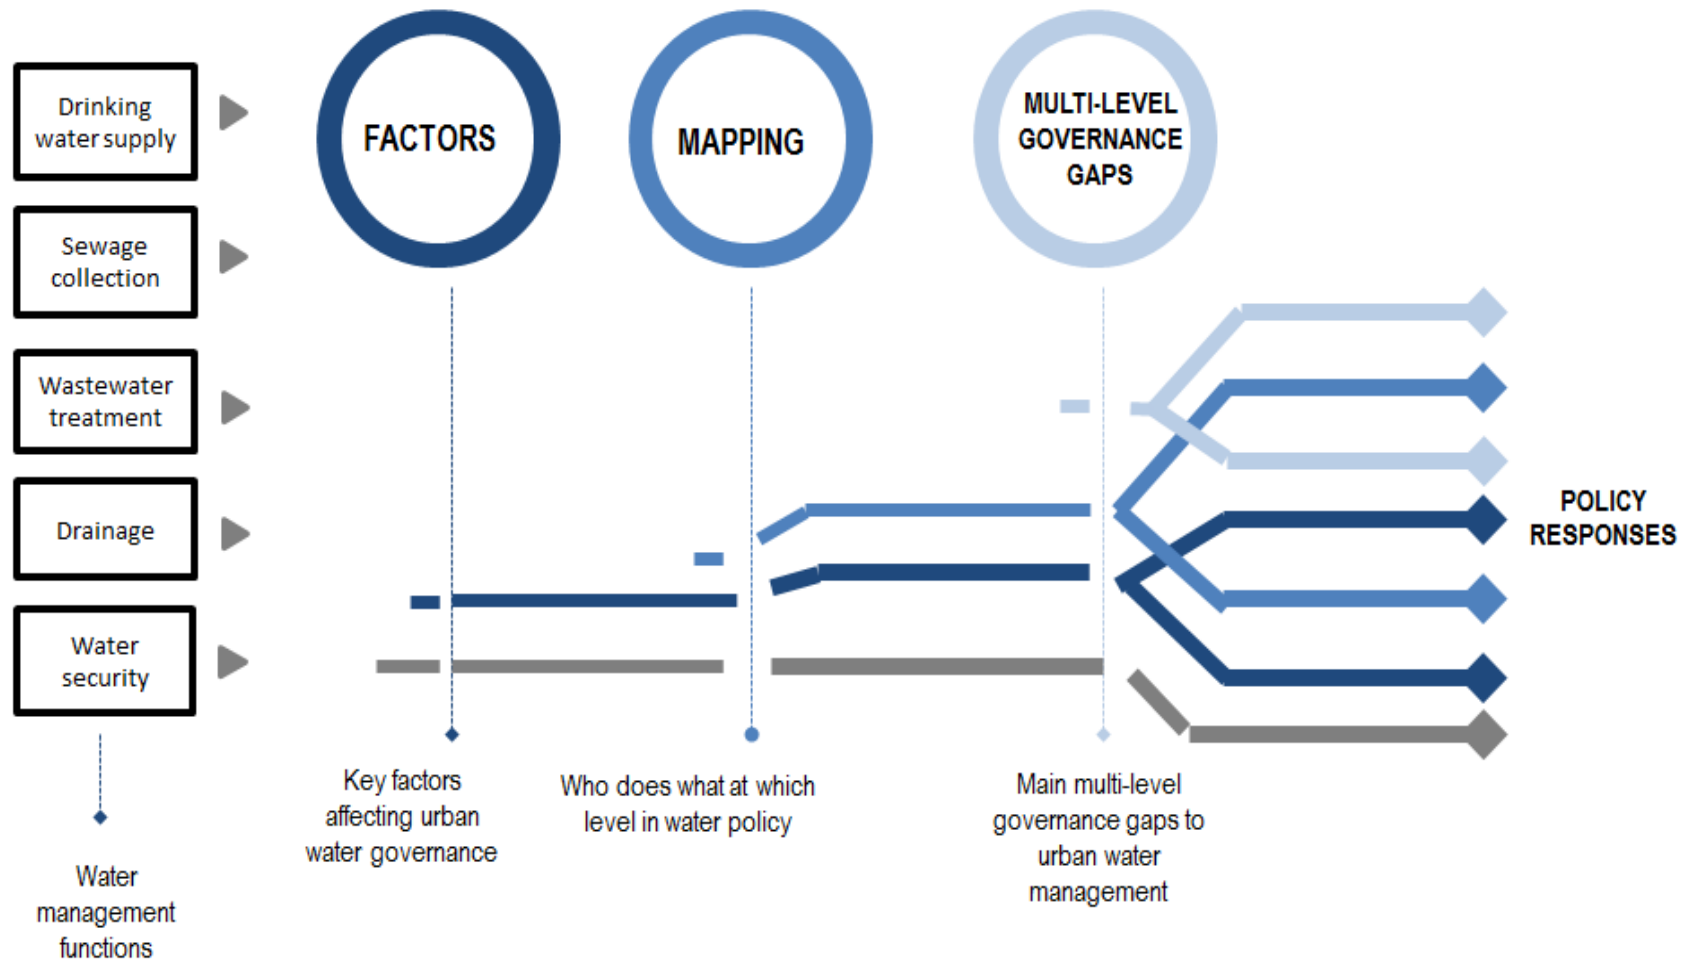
Drinking water supply

Sewage collection

Wastewater treatment

Drainage

Water security

Water management functions

FACTORS

MAPPING

MULTI-LEVEL GOVERNANCE GAPS

POLICY RESPONSES

Key factors affecting urban water governance

Who does what at which level in water policy

Main multi-level governance gaps to urban water management